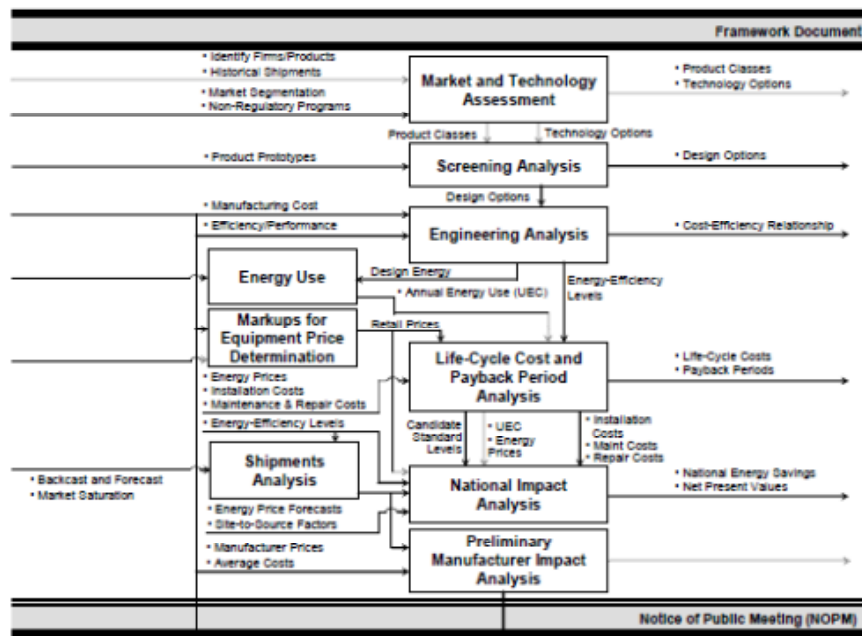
Framework Document

• Identify Firms/Products
• Historical Shipments
• Market Segmentation
• Non-Regulatory Programs

Market and Technology Assessment

• Product Classes
• Technology Options

Product Classes

Technology Options

• Product Prototypes

Screening Analysis

• Design Options

Design Options

• Manufacturing Cost
• Efficiency/Performance

Engineering Analysis

• Cost-Efficiency Relationship

Energy Use

Design Energy

Energy-Efficiency Levels

• Annual Energy Use (UEC)

Markups for Equipment Price Determination

Retail Prices

Life-Cycle Cost and Payback Period Analysis

• Life-Cycle Costs
• Payback Periods

• Energy Prices
• Installation Costs
• Maintenance & Repair Costs

• Energy-Efficiency Levels

Candidate Standard Levels

• UEC
• Energy Prices

• Installation Costs
• Maint Costs
• Repair Costs

• Backcast and Forecast
• Market Saturation

Shipments Analysis

National Impact Analysis

• National Energy Savings
• Net Present Values

• Energy Price Forecasts
• Site-to-Source Factors

• Manufacturer Prices
• Average Costs

Preliminary Manufacturer Impact Analysis

Notice of Public Meeting (NOPM)